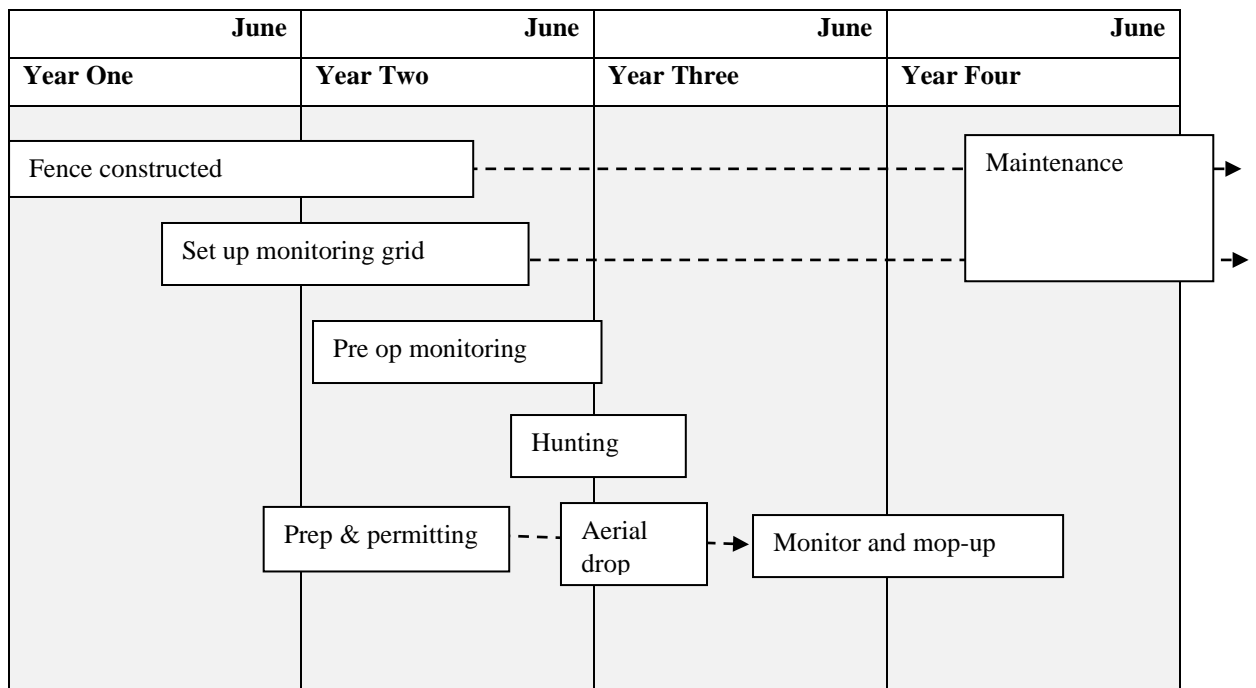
| June | June | June | June |
|---|---|---|---|
| **Year One** | **Year Two** | **Year Three** | **Year Four** |

Fence constructed

Maintenance

Set up monitoring grid

Pre op monitoring

Hunting

Prep & permitting

Aerial drop

Monitor and mop-up